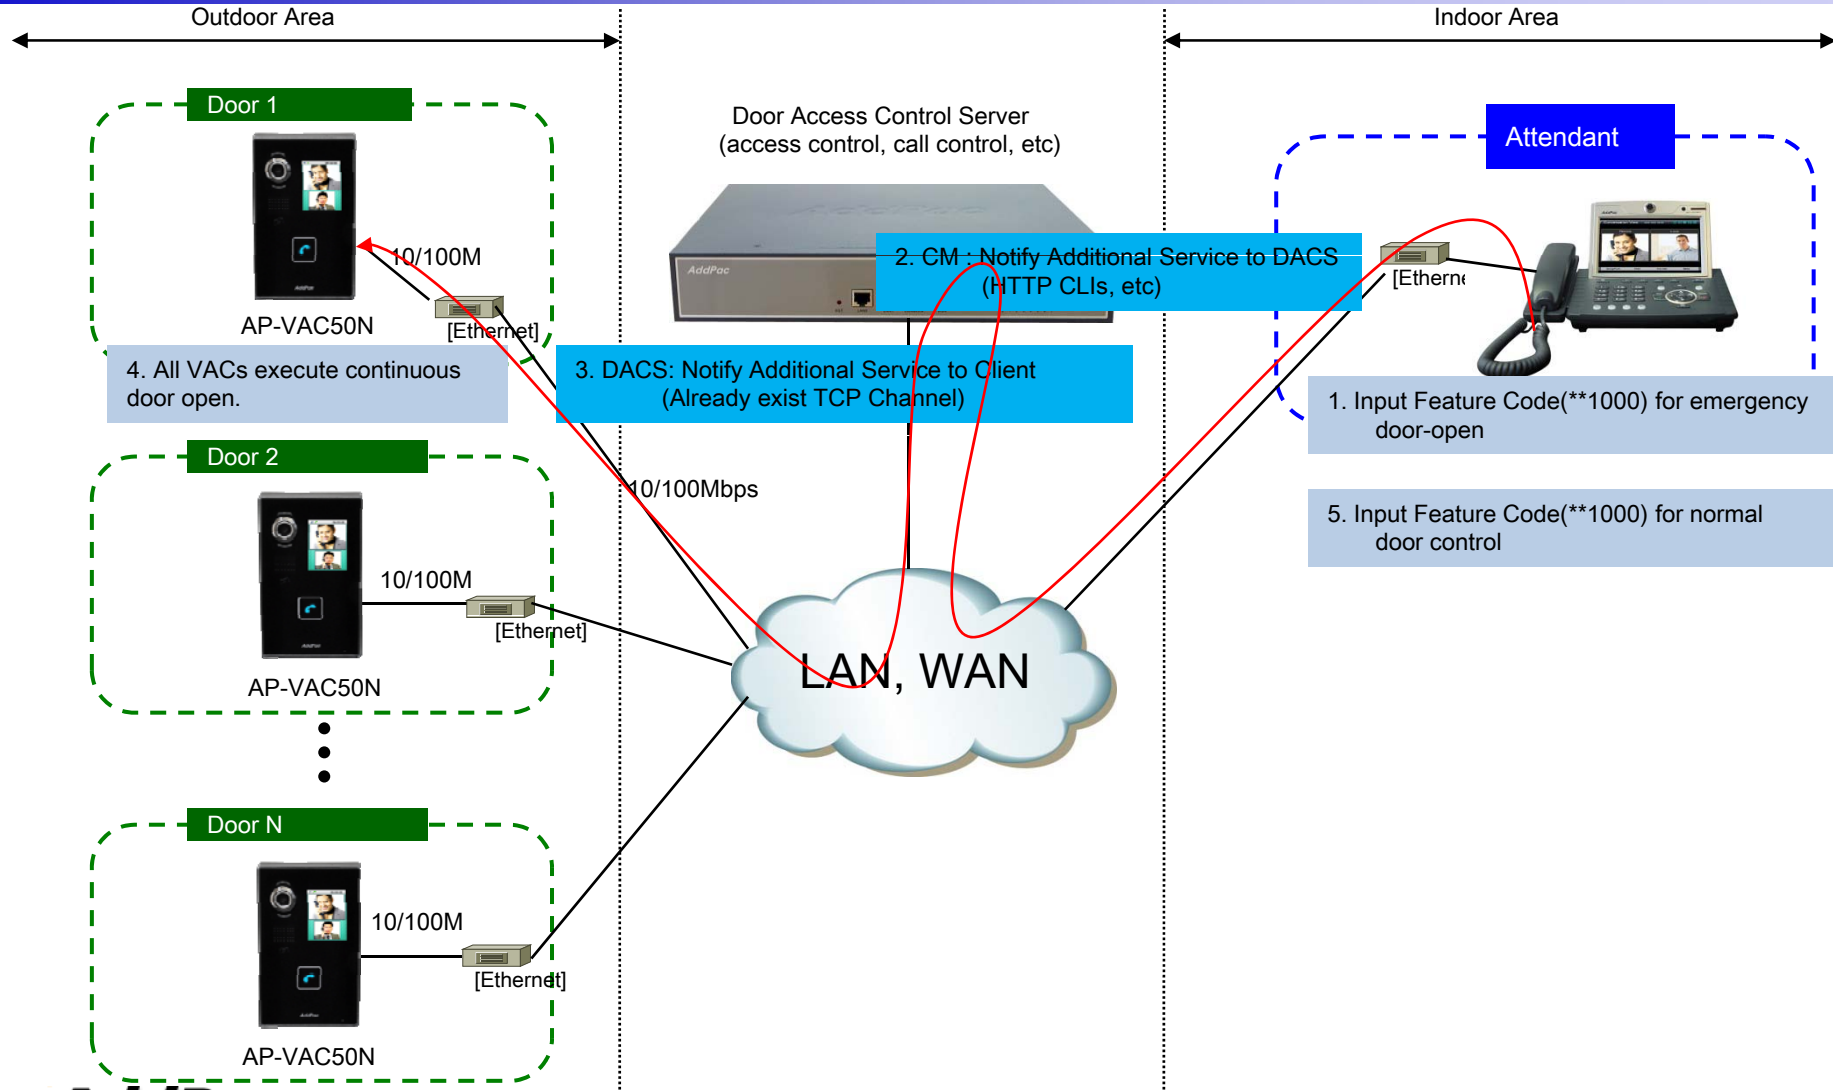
Outdoor Area

Indoor Area

Door 1

AP-VAC50N

10/100M

[Ethernet]

Door Access Control Server
(access control, call control, etc)

AddPac

2. CM : Notify Additional Service to DACS
(HTTP CLIs, etc)

Attendant

[Etherne

4. All VACs execute continuous door open.

3. DACS: Notify Additional Service to Client
(Already exist TCP Channel)

1. Input Feature Code(**1000) for emergency door-open

Door 2

10/100Mbps

5. Input Feature Code(**1000) for normal door control

10/100M

[Ethernet]

AP-VAC50N

LAN, WAN

Door N

10/100M

[Ethernet]

AP-VAC50N